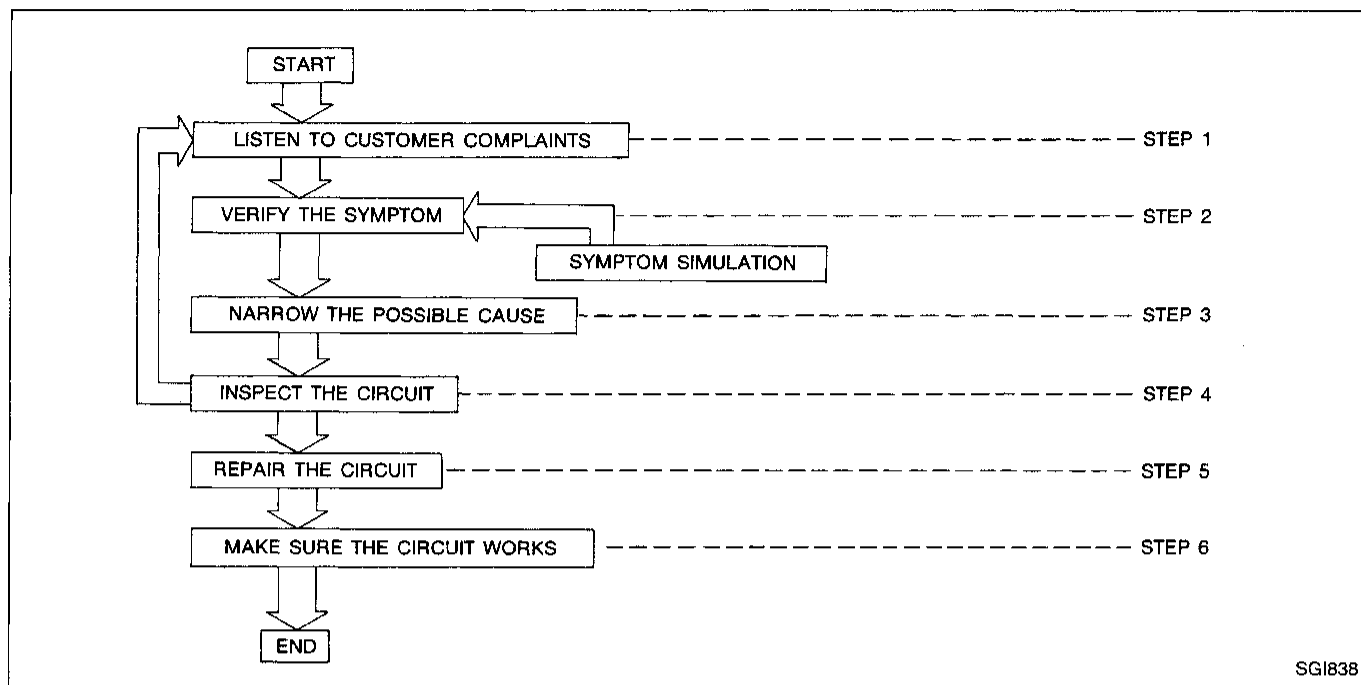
START

LISTEN TO CUSTOMER COMPLAINTS — STEP 1

VERIFY THE SYMPTOM — STEP 2

SYMPTOM SIMULATION

NARROW THE POSSIBLE CAUSE — STEP 3

INSPECT THE CIRCUIT — STEP 4

REPAIR THE CIRCUIT — STEP 5

MAKE SURE THE CIRCUIT WORKS — STEP 6

END

SGI838